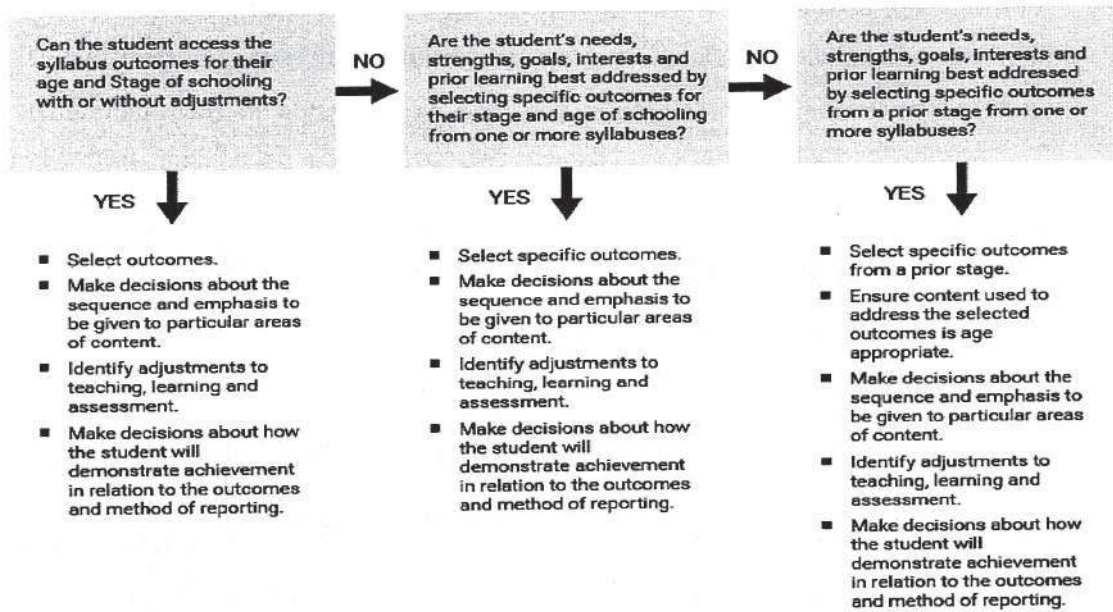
Can the student access the syllabus outcomes for their age and Stage of schooling with or without adjustments?

NO

Are the student's needs, strengths, goals, interests and prior learning best addressed by selecting specific outcomes for their stage and age of schooling from one or more syllabuses?

NO

Are the student's needs, strengths, goals, interests and prior learning best addressed by selecting specific outcomes from a prior stage from one or more syllabuses?

YES

- Select outcomes.
- Make decisions about the sequence and emphasis to be given to particular areas of content.
- Identify adjustments to teaching, learning and assessment.
- Make decisions about how the student will demonstrate achievement in relation to the outcomes and method of reporting.

YES

- Select specific outcomes.
- Make decisions about the sequence and emphasis to be given to particular areas of content.
- Identify adjustments to teaching, learning and assessment.
- Make decisions about how the student will demonstrate achievement in relation to the outcomes and method of reporting.

YES

- Select specific outcomes from a prior stage.
- Ensure content used to address the selected outcomes is age appropriate.
- Make decisions about the sequence and emphasis to be given to particular areas of content.
- Identify adjustments to teaching, learning and assessment.
- Make decisions about how the student will demonstrate achievement in relation to the outcomes and method of reporting.